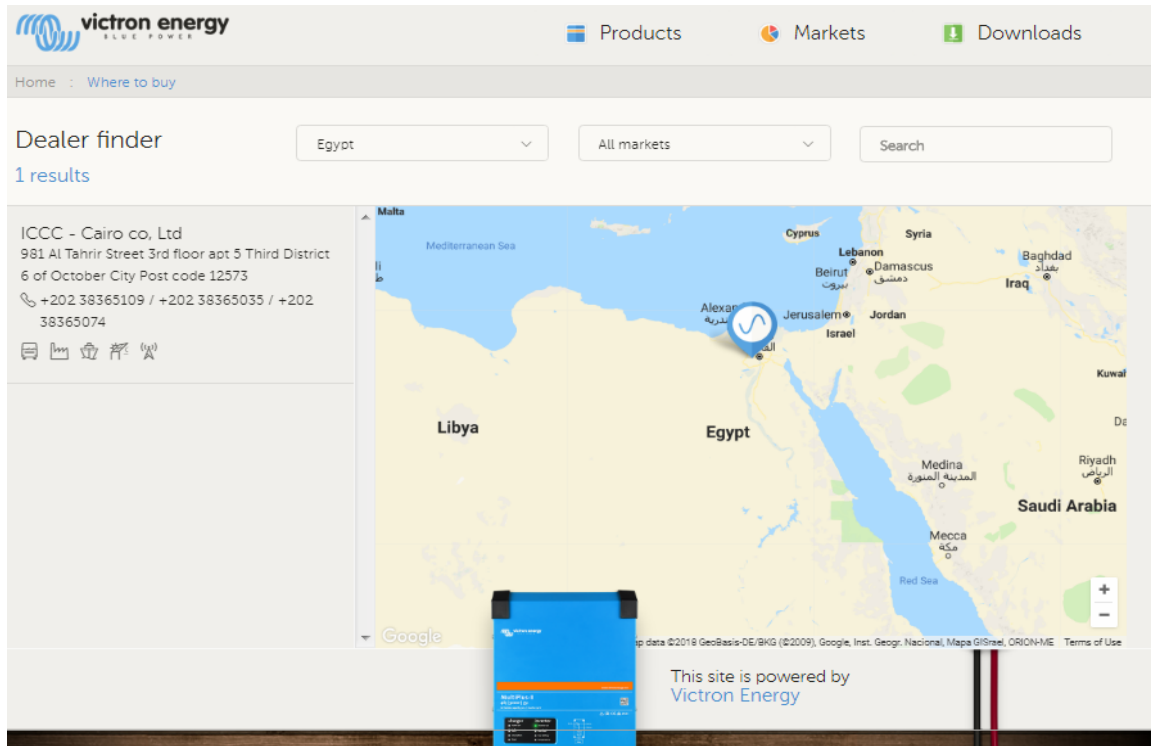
victron energy
BLUE POWER

Products
Markets
Downloads

Home : Where to buy

Dealer finder
1 results

Egypt
All markets
Search

ICCC - Cairo co, Ltd
981 Al Tahrir Street 3rd floor apt 5 Third District 6 of October City Post code 12573
+202 38365109 / +202 38365035 / +202 38365074

Malta
Mediterranean Sea
Cyprus
Syria
Lebanon
Beirut
بيروت
Damascus
دمشق
Baghdad
بغداد
Iraq
Alexan
Jerusalem
Jordan
Israel
Kuwa
Libya
Egypt
Medina
المدينة المنورة
Riyadh
الرياض
Saudi Arabia
Mecca
مكة
Red Sea
Google
p data ©2018 GeoBasis-DE/BKG (©2009), Google, Inst. Geogr. Nacional, Mapa GISrael, ORION-ME Terms of Use

This site is powered by
Victron Energy